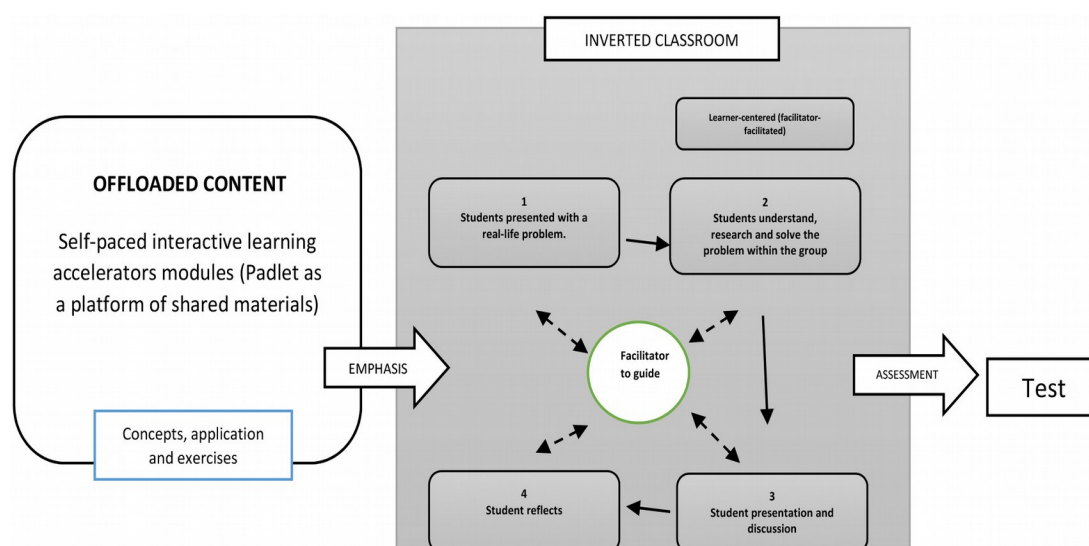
OFFLOADED CONTENT

Self-paced interactive learning accelerators modules (Padlet as a platform of shared materials)

Concepts, application and exercises

EMPHASIS

INVERTED CLASSROOM

Learner-centered (facilitator-facilitated)

1
Students presented with a real-life problem.

2
Students understand, research and solve the problem within the group

Facilitator to guide

4
Student reflects

3
Student presentation and discussion

ASSESSMENT

Test